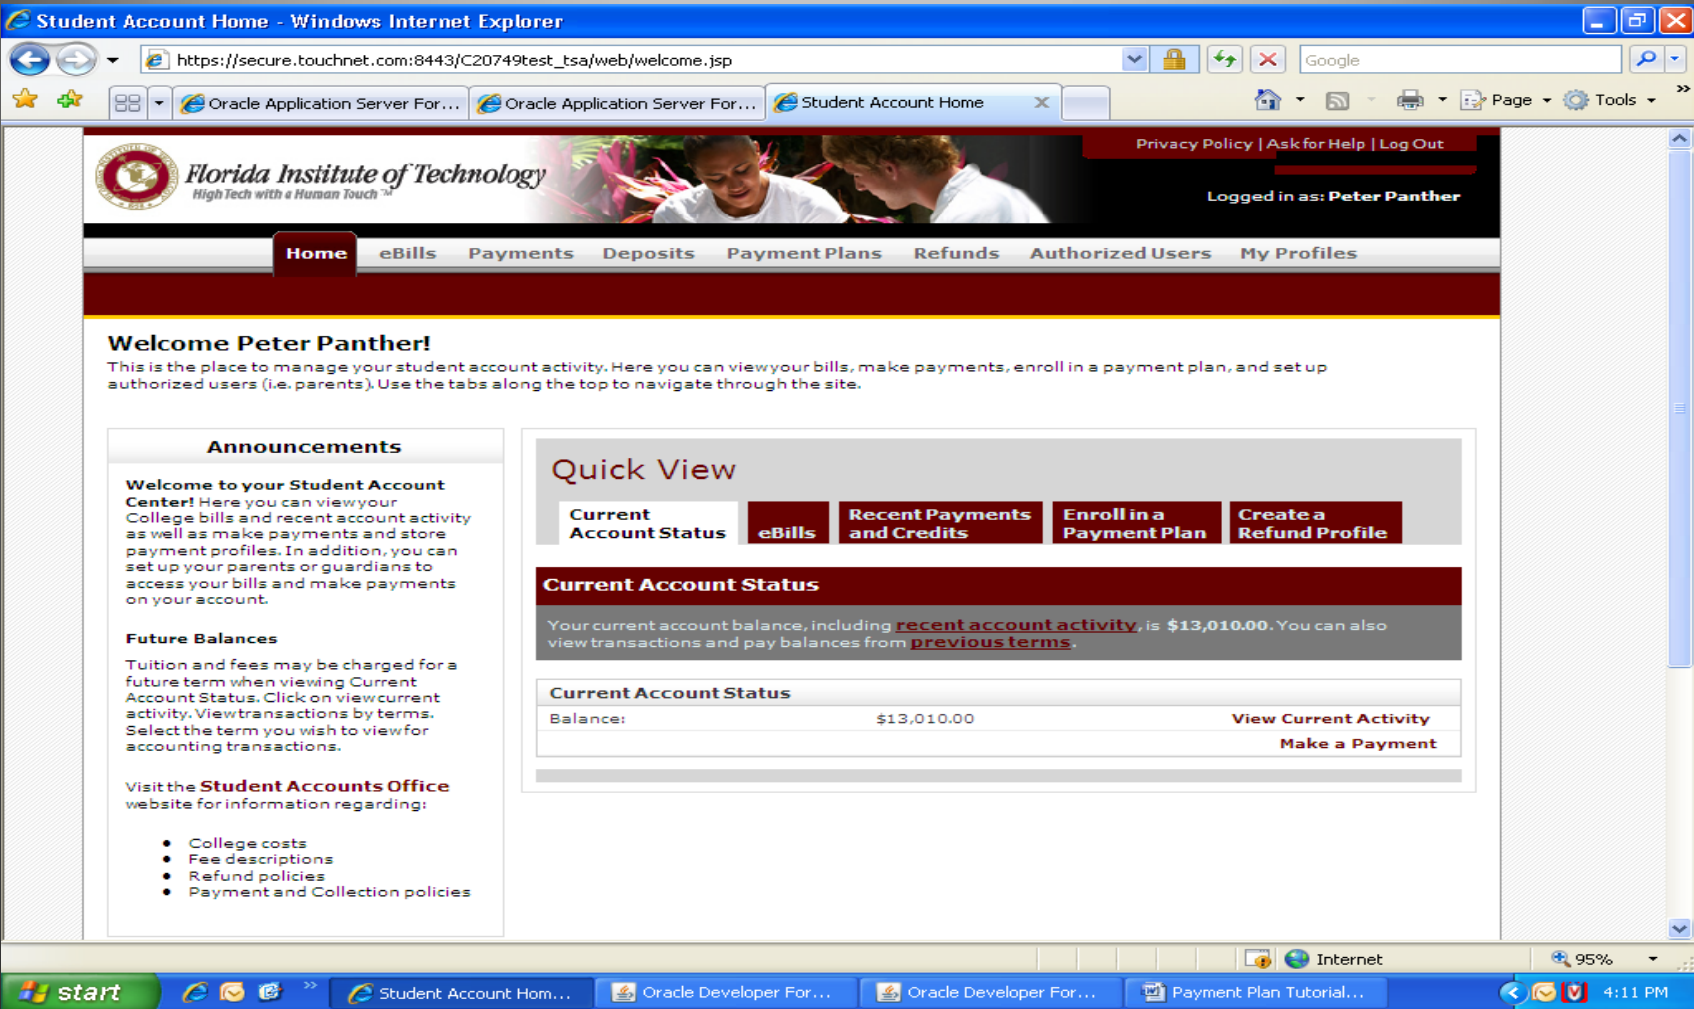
Student Account Home - Windows Internet Explorer

https://secure.touchnet.com:8443/C20749test_tsa/web/welcome.jsp

Google

Oracle Application Server For... Oracle Application Server For... Student Account Home

Page Tools

Florida Institute of Technology
High Tech with a Human Touch™

Privacy Policy | Ask for Help | Log Out

Logged in as: Peter Panther

Home eBills Payments Deposits Payment Plans Refunds Authorized Users My Profiles

Welcome Peter Panther!

This is the place to manage your student account activity. Here you can view your bills, make payments, enroll in a payment plan, and set up authorized users (i.e. parents). Use the tabs along the top to navigate through the site.

Announcements

**Welcome to your Student Account Center!** Here you can view your College bills and recent account activity as well as make payments and store payment profiles. In addition, you can set up your parents or guardians to access your bills and make payments on your account.

**Future Balances**

Tuition and fees may be charged for a future term when viewing Current Account Status. Click on view current activity. View transactions by terms. Select the term you wish to view for accounting transactions.

Visit the **Student Accounts Office** website for information regarding:

- College costs
- Fee descriptions
- Refund policies
- Payment and Collection policies

Quick View

Current Account Status | eBills | Recent Payments and Credits | Enroll in a Payment Plan | Create a Refund Profile

Current Account Status

Your current account balance, including recent account activity, is $13,010.00. You can also view transactions and pay balances from previous terms.

Current Account Status

Balance: $13,010.00 View Current Activity

Make a Payment

Internet 95%

start Student Account Hom... Oracle Developer For... Oracle Developer For... Payment Plan Tutorial... 4:11 PM